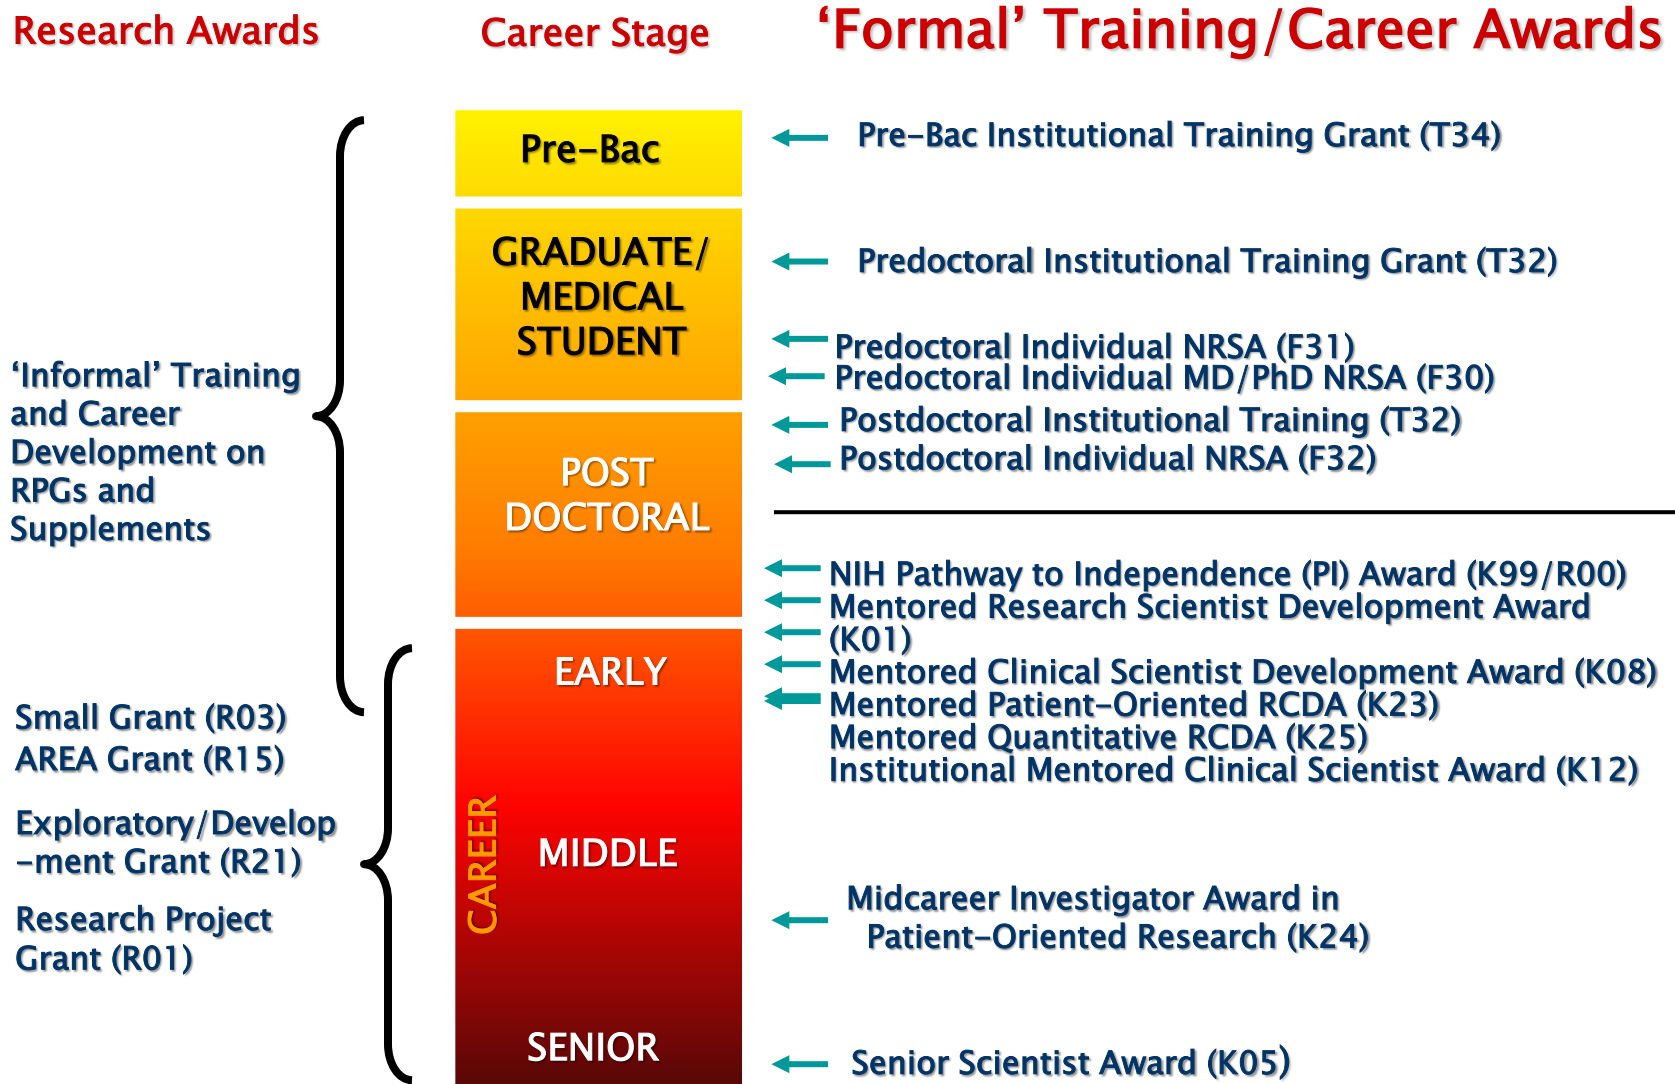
Research Awards

Career Stage

'Formal' Training/Career Awards

'Informal' Training and Career Development on RPGs and Supplements

Small Grant (R03)
AREA Grant (R15)

Exploratory/Development Grant (R21)

Research Project Grant (R01)

Pre-Bac

GRADUATE/ MEDICAL STUDENT

POST DOCTORAL

EARLY

CAREER

MIDDLE

SENIOR

Pre-Bac Institutional Training Grant (T34)

Predoctoral Institutional Training Grant (T32)

Predoctoral Individual NRSA (F31)
Predoctoral Individual MD/PhD NRSA (F30)
Postdoctoral Institutional Training (T32)
Postdoctoral Individual NRSA (F32)

NIH Pathway to Independence (PI) Award (K99/R00)
Mentored Research Scientist Development Award (K01)
Mentored Clinical Scientist Development Award (K08)
Mentored Patient-Oriented RCDA (K23)
Mentored Quantitative RCDA (K25)
Institutional Mentored Clinical Scientist Award (K12)

Midcareer Investigator Award in Patient-Oriented Research (K24)

Senior Scientist Award (K05)